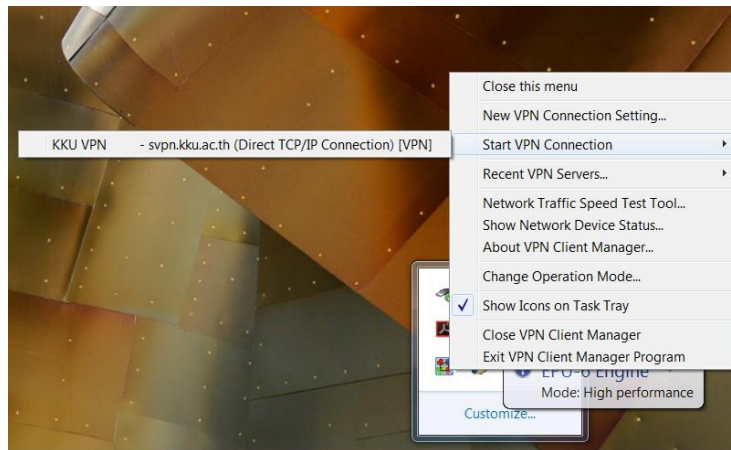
KKU VPN - svpn.kku.ac.th (Direct TCP/IP Connection) [VPN]

Close this menu
New VPN Connection Setting...
Start VPN Connection
Recent VPN Servers...
Network Traffic Speed Test Tool...
Show Network Device Status...
About VPN Client Manager...
Change Operation Mode...
Show Icons on Task Tray
Close VPN Client Manager
Exit VPN Client Manager Program

EPU-6 Engine
Mode: High performance

Customize...